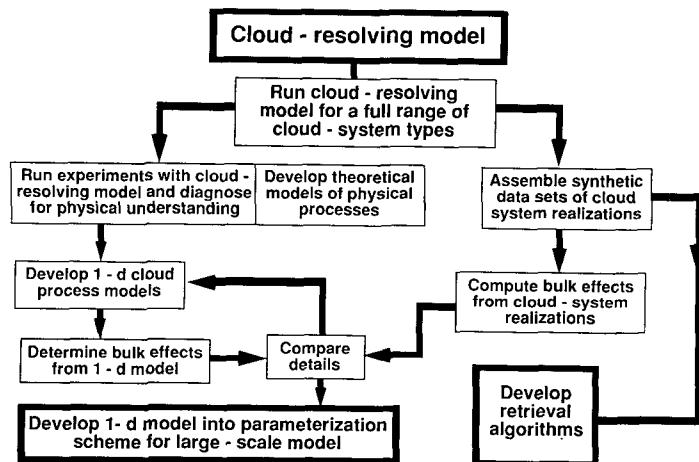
Cloud - resolving model

Run cloud - resolving model for a full range of cloud - system types

Run experiments with cloud - resolving model and diagnose for physical understanding

Develop theoretical models of physical processes

Assemble synthetic data sets of cloud system realizations

Develop 1 - d cloud process models

Compute bulk effects from cloud - system realizations

Determine bulk effects from 1 - d model

Compare details

Develop retrieval algorithms

Develop 1- d model into parameterization scheme for large - scale model